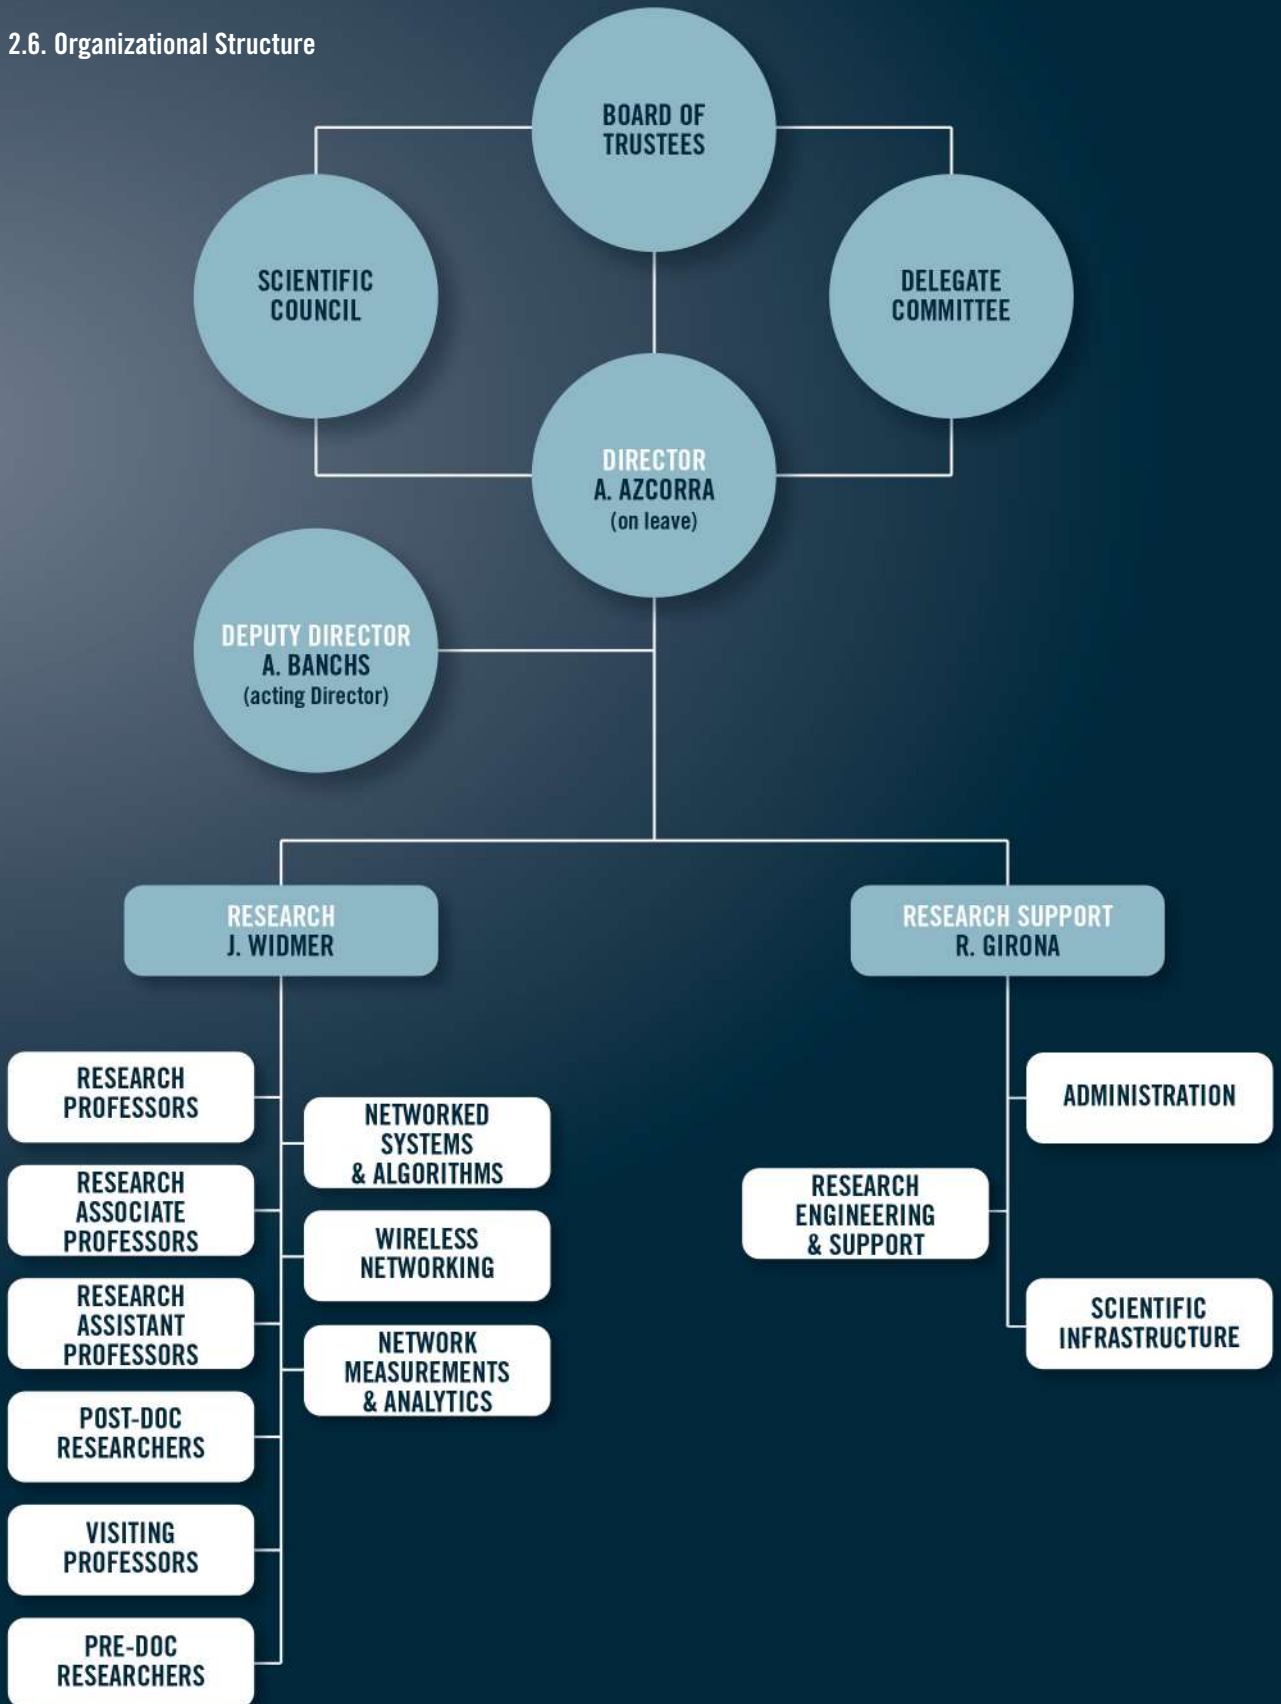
2.6. Organizational Structure

BOARD OF TRUSTEES

SCIENTIFIC COUNCIL

DELEGATE COMMITTEE

DIRECTOR
A. AZCORRA
(on leave)

DEPUTY DIRECTOR
A. BANCHS
(acting Director)

RESEARCH
J. WIDMER

RESEARCH SUPPORT
R. GIRONA

RESEARCH PROFESSORS

RESEARCH ASSOCIATE PROFESSORS

RESEARCH ASSISTANT PROFESSORS

POST-DOC RESEARCHERS

VISITING PROFESSORS

PRE-DOC RESEARCHERS

NETWORKED SYSTEMS & ALGORITHMS

WIRELESS NETWORKING

NETWORK MEASUREMENTS & ANALYTICS

ADMINISTRATION

RESEARCH ENGINEERING & SUPPORT

SCIENTIFIC INFRASTRUCTURE